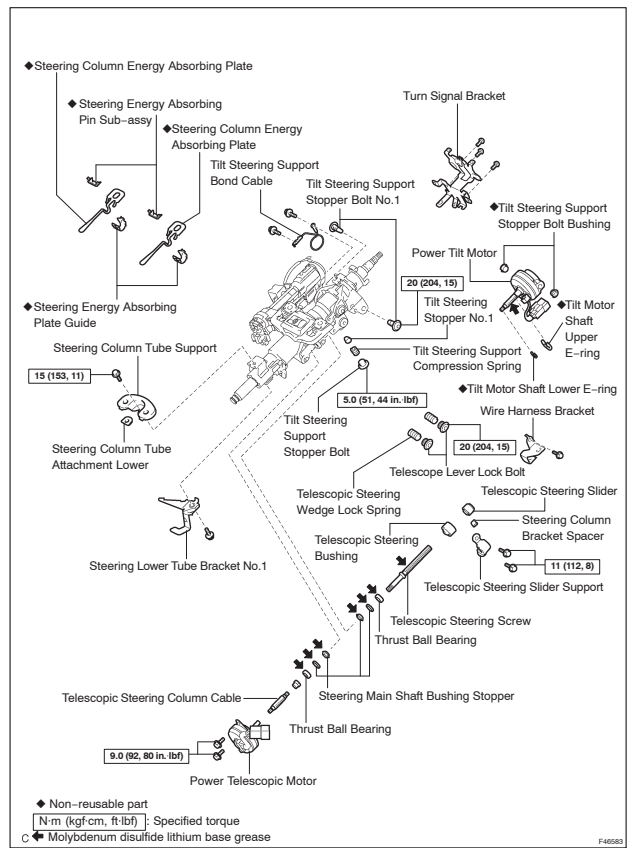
◆Steering Column Energy Absorbing Plate

◆Steering Energy Absorbing Pin Sub−assy

◆Steering Column Energy Absorbing Plate

Turn Signal Bracket

Tilt Steering Support Bond Cable

Tilt Steering Support Stopper Bolt No.1

◆Tilt Steering Support Stopper Bolt Bushing

Power Tilt Motor

20 (204, 15)

Tilt Steering Stopper No.1

◆Tilt Motor Shaft Upper E−ring

◆Steering Energy Absorbing Plate Guide

Steering Column Tube Support

15 (153, 11)

Tilt Steering Support Compression Spring

5.0 (51, 44 in.·lbf)

◆Tilt Motor Shaft Lower E−ring

Wire Harness Bracket

Steering Column Tube Attachment Lower

Tilt Steering Support Stopper Bolt

20 (204, 15)

Telescope Lever Lock Bolt

Telescopic Steering Wedge Lock Spring

Telescopic Steering Slider

Steering Column Bracket Spacer

Telescopic Steering Bushing

Steering Lower Tube Bracket No.1

11 (112, 8)

Telescopic Steering Slider Support

Telescopic Steering Screw

Thrust Ball Bearing

Steering Main Shaft Bushing Stopper

Telescopic Steering Column Cable

Thrust Ball Bearing

9.0 (92, 80 in.·lbf)

Power Telescopic Motor

◆ Non−reusable part

N·m (kgf·cm, ft·lbf) : Specified torque

C Molybdenum disulfide lithium base grease

F46583